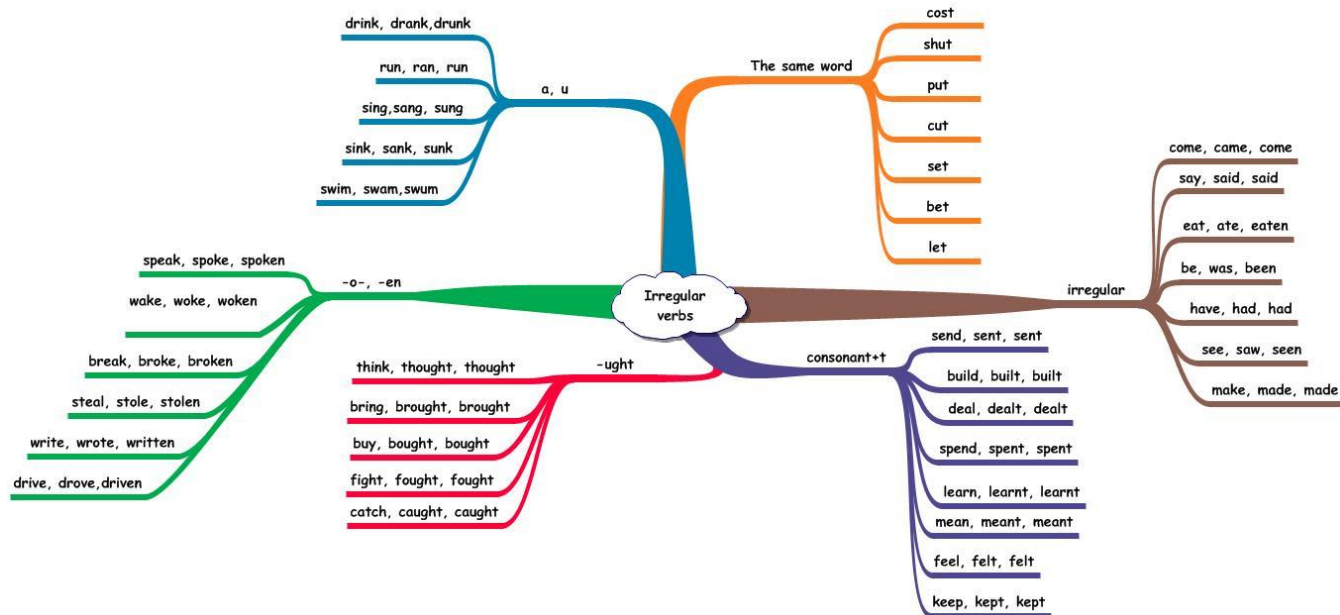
Irregular verbs

a, u
drink, drank,drunk
run, ran, run
sing,sang, sung
sink, sank, sunk
swim, swam,swum

The same word
cost
shut
put
cut
set
bet
let

irregular
come, came, come
say, said, said
eat, ate, eaten
be, was, been
have, had, had
see, saw, seen
make, made, made

consonant+t
send, sent, sent
build, built, built
deal, dealt, dealt
spend, spent, spent
learn, learnt, learnt
mean, meant, meant
feel, felt, felt
keep, kept, kept

-ught
think, thought, thought
bring, brought, brought
buy, bought, bought
fight, fought, fought
catch, caught, caught

-o-, -en
speak, spoke, spoken
wake, woke, woken
break, broke, broken
steal, stole, stolen
write, wrote, written
drive, drove,driven